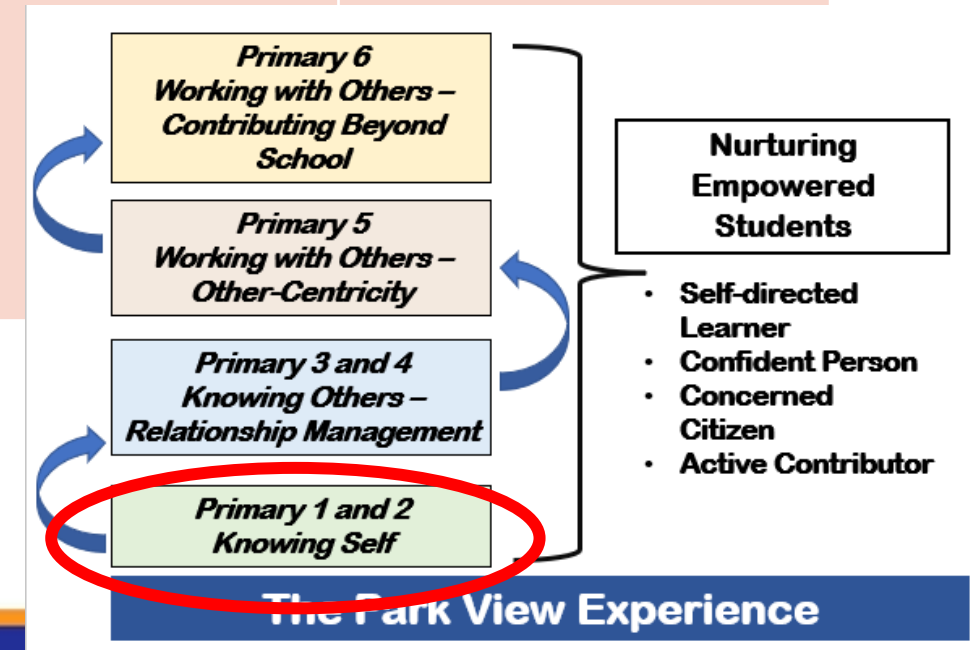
Primary 6
Working with Others – Contributing Beyond School

Primary 5
Working with Others – Other-Centricity

Primary 3 and 4
Knowing Others – Relationship Management

Primary 1 and 2
Knowing Self

Nurturing Empowered Students

- Self-directed Learner
- Confident Person
- Concerned Citizen
- Active Contributor

The Park View Experience